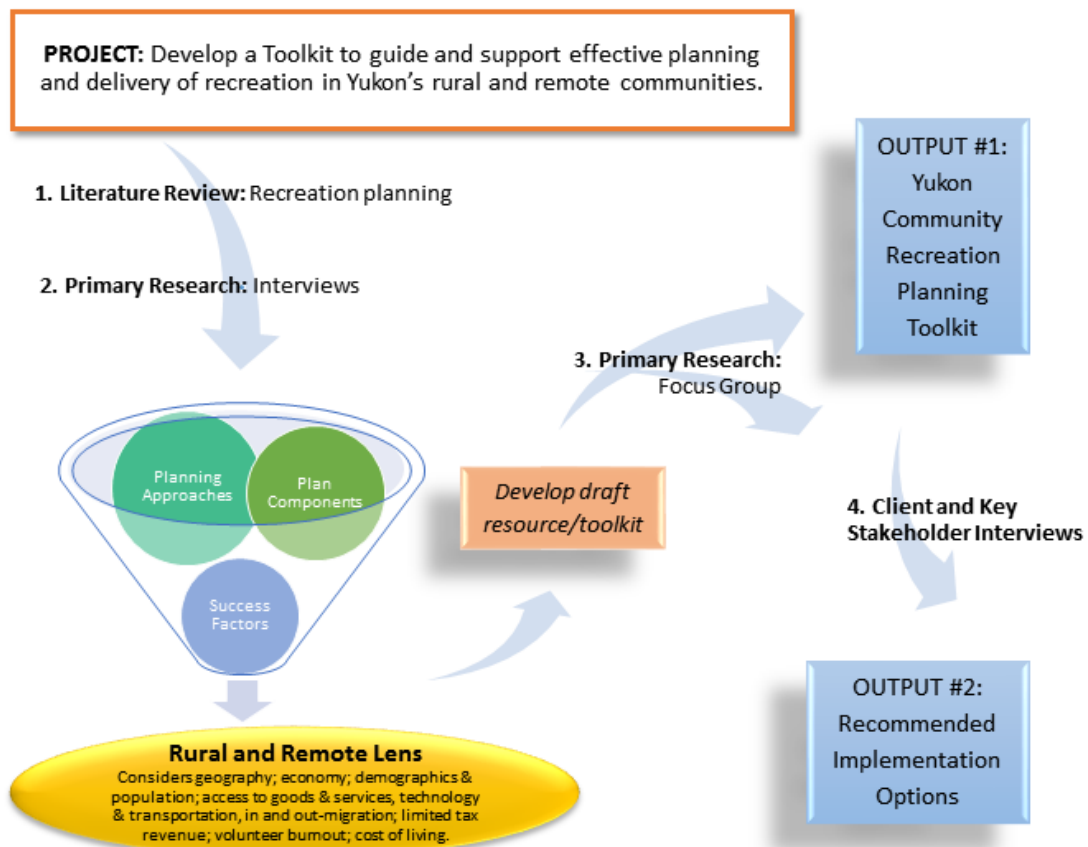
**PROJECT:** Develop a Toolkit to guide and support effective planning and delivery of recreation in Yukon's rural and remote communities.

**1. Literature Review:** Recreation planning

**2. Primary Research:** Interviews

Planning Approaches

Plan Components

Success Factors

**Rural and Remote Lens**
Considers geography; economy; demographics & population; access to goods & services, technology & transportation, in and out-migration; limited tax revenue; volunteer burnout; cost of living.

*Develop draft resource/toolkit*

**3. Primary Research:** Focus Group

OUTPUT #1: Yukon Community Recreation Planning Toolkit

**4. Client and Key Stakeholder Interviews**

OUTPUT #2: Recommended Implementation Options